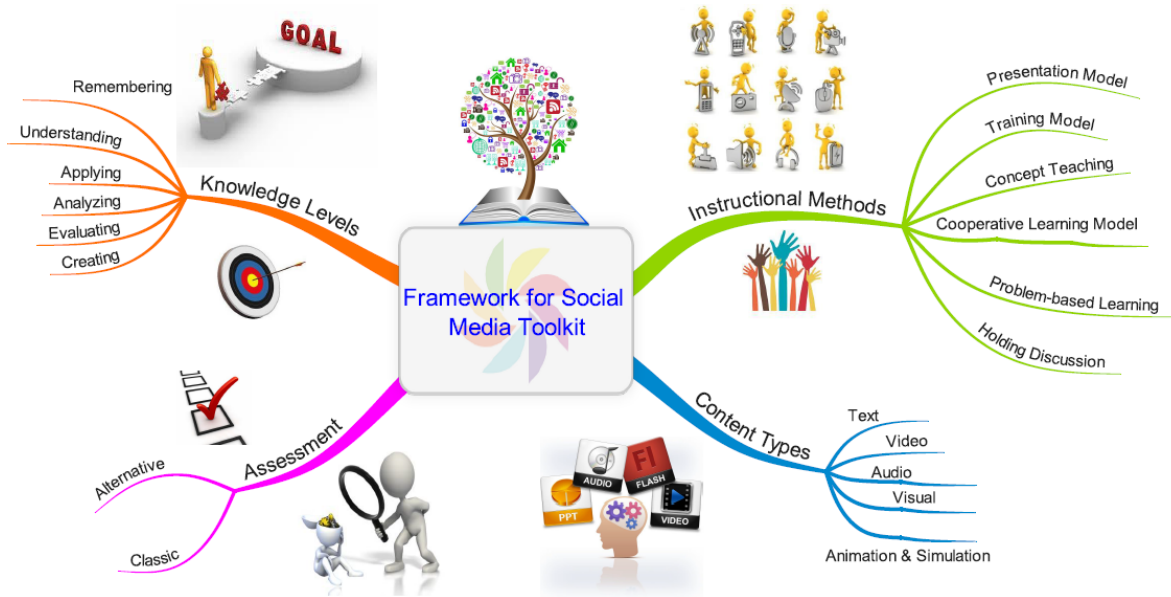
GOAL

Remembering
Understanding
Applying
Analyzing
Evaluating
Creating
Knowledge Levels

Framework for Social Media Toolkit

Instructional Methods
Presentation Model
Training Model
Concept Teaching
Cooperative Learning Model
Problem-based Learning
Holding Discussion

Assessment
Alternative
Classic

AUDIO
Fl
FLASH
PPT
VIDEO

Content Types
Text
Video
Audio
Visual
Animation & Simulation